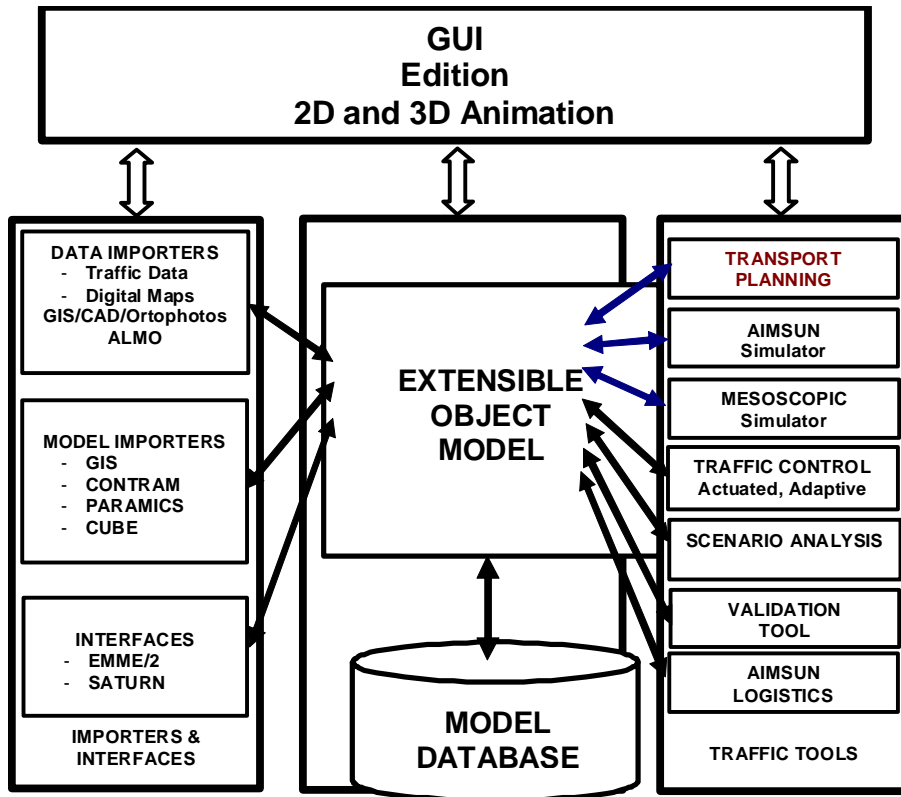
GUI
Edition
2D and 3D Animation

DATA IMPORTERS
- Traffic Data
- Digital Maps
GIS/CAD/Ortophotos
ALMO

MODEL IMPORTERS
- GIS
- CONTRAM
- PARAMICS
- CUBE

INTERFACES
- EMME/2
- SATURN

IMPORTERS & INTERFACES

EXTENSIBLE OBJECT MODEL

MODEL DATABASE

TRANSPORT PLANNING

AIMSUN Simulator

MESOSCOPIC Simulator

TRAFFIC CONTROL Actuated, Adaptive

SCENARIO ANALYSIS

VALIDATION TOOL

AIMSUN LOGISTICS

TRAFFIC TOOLS